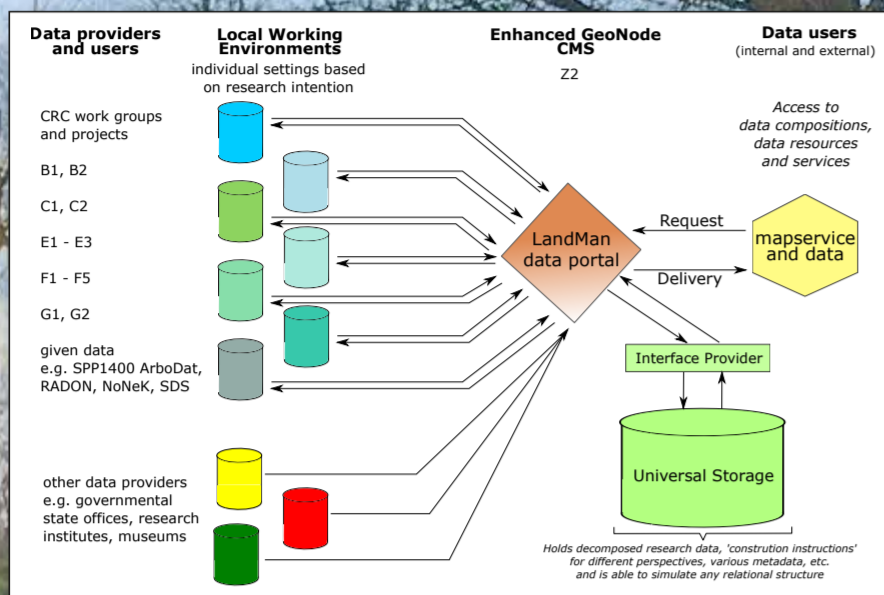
Data providers and users

Local Working Environments
individual settings based on research intention

Enhanced GeoNode CMS
Z2

Data users
(internal and external)

CRC work groups and projects

B1, B2

C1, C2

E1 - E3

F1 - F5

G1, G2

given data
e.g. SPP1400 ArboDat, RADON, NoNeK, SDS

other data providers
e.g. governmental state offices, research institutes, museums

Access to data compositions, data resources and services

LandMan data portal

Request

Delivery

mapservice and data

Interface Provider

Universal Storage

Holds decomposed research data, 'constrution instructions' for different perspectives, various metadata, etc. and is able to simulate any relational structure